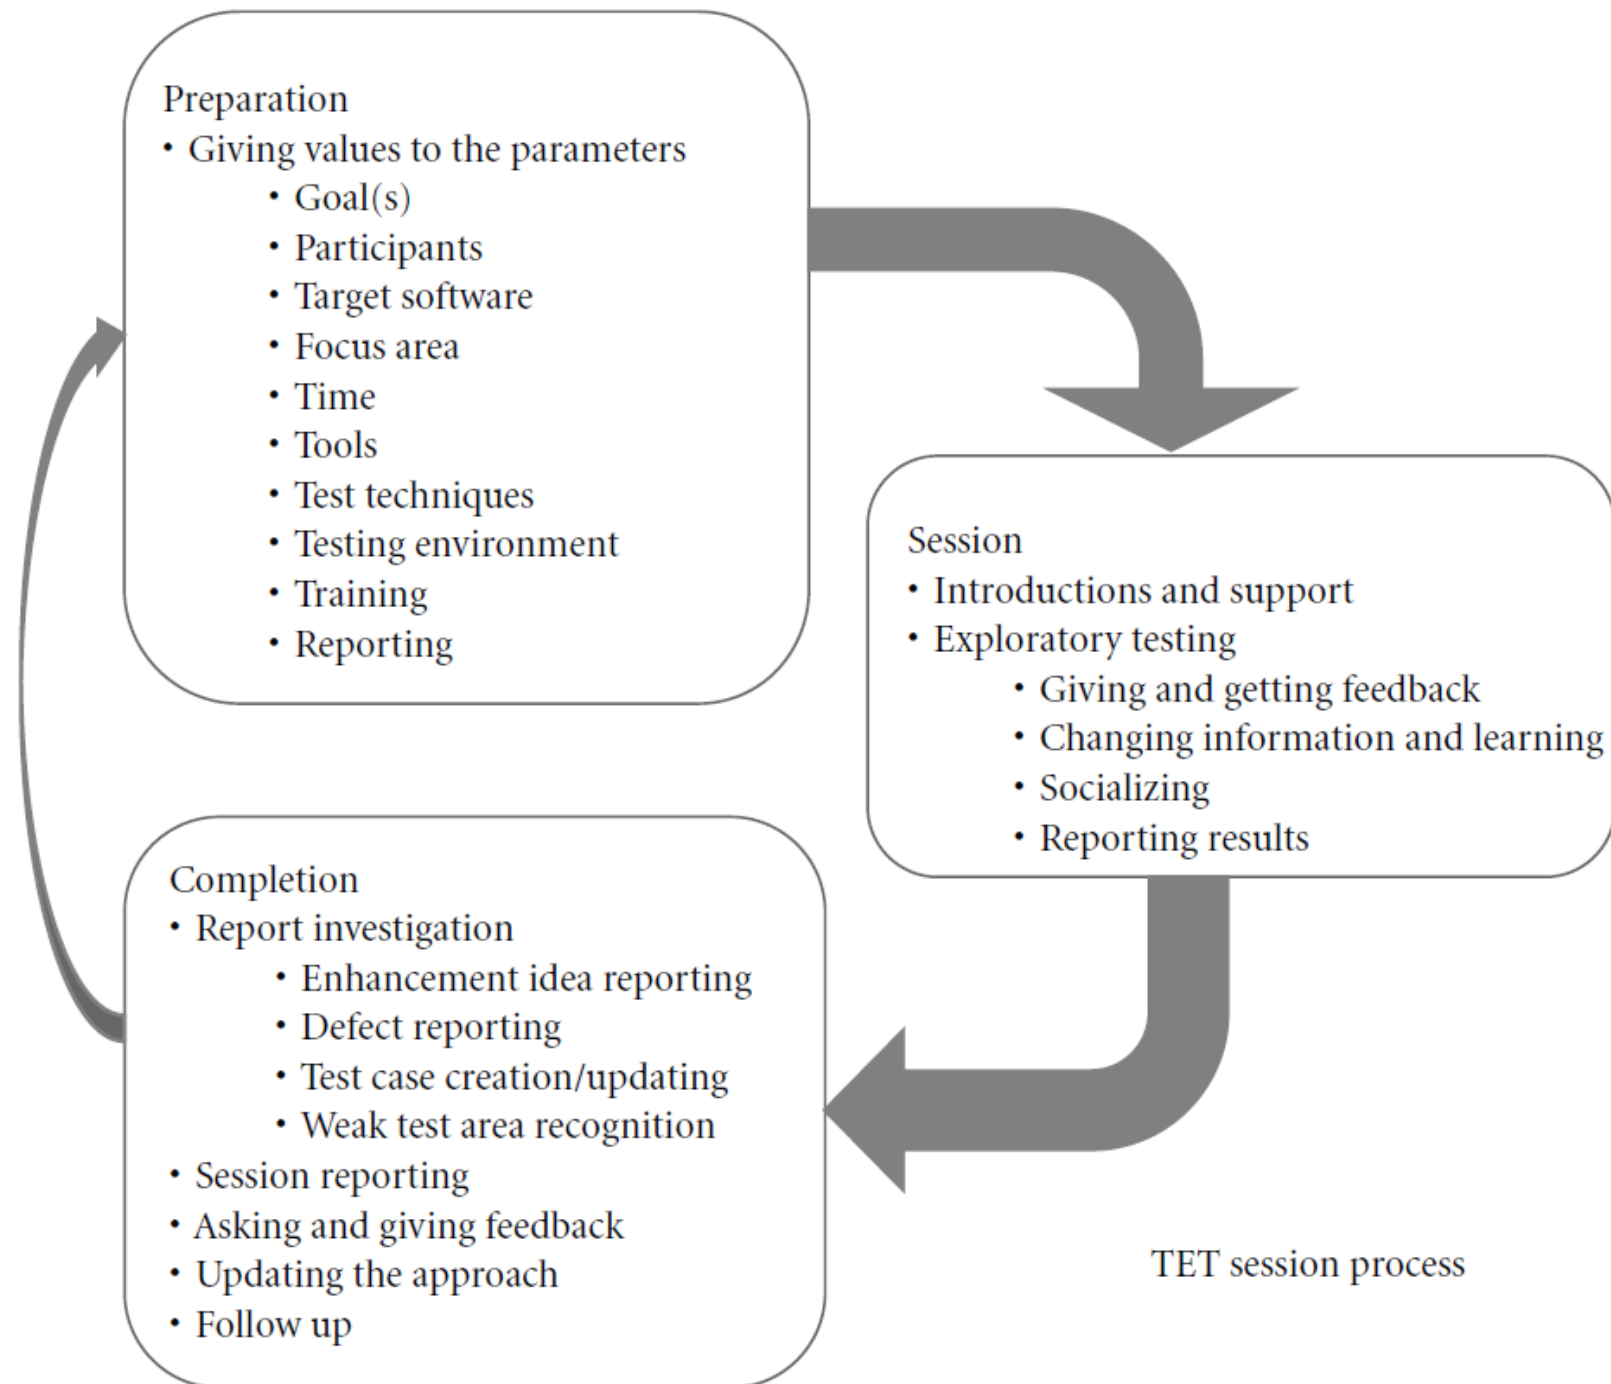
Preparation
• Giving values to the parameters
• Goal(s)
• Participants
• Target software
• Focus area
• Time
• Tools
• Test techniques
• Testing environment
• Training
• Reporting

Session
• Introductions and support
• Exploratory testing
• Giving and getting feedback
• Changing information and learning
• Socializing
• Reporting results

Completion
• Report investigation
• Enhancement idea reporting
• Defect reporting
• Test case creation/updating
• Weak test area recognition
• Session reporting
• Asking and giving feedback
• Updating the approach
• Follow up

TET session process